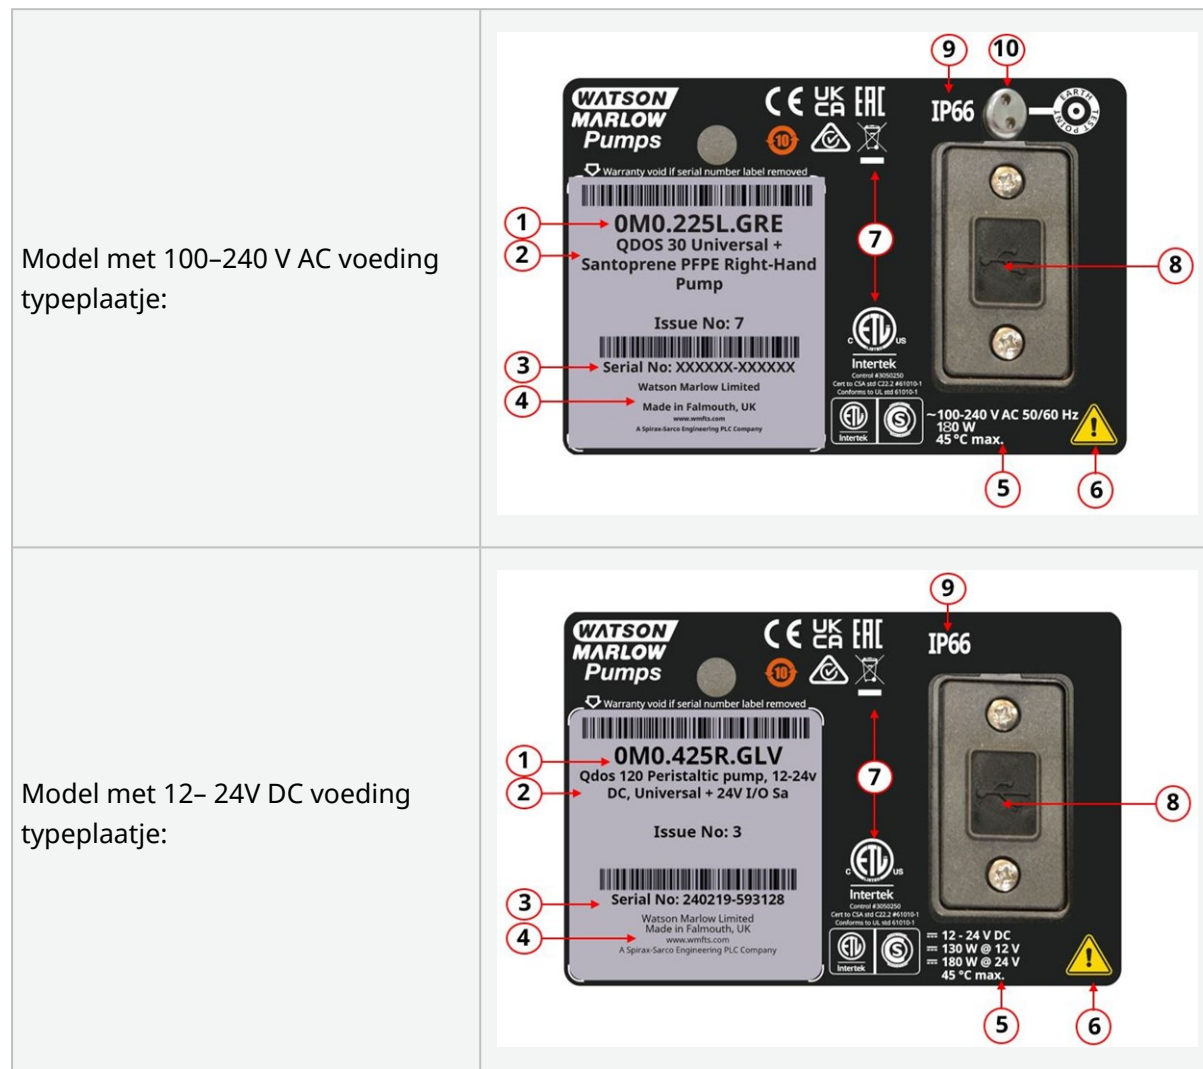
| | |
|---|---|
| Model met 100–240 V AC voeding typeplaatje: | WATSON MARLOW Pumps CE UK CA EAC IP66 EARTH TEST POINT 10 Warranty void if serial number label removed 0M0.225L.GRE QDOS 30 Universal + Santoprene PFPE Right-Hand Pump Issue No: 7 Serial No: XXXXXX-XXXXXX Watson Marlow Limited Made in Falmouth, UK www.wmfts.com A Spirax-Sarco Engineering PLC Company c ETL us Intertek Control #3050250 Cert to CSA std C22.2 #61010-1 Conforms to UL std 61010-1 Intertek ~100-240 V AC 50/60 Hz 180 W 45 °C max. 1 2 3 4 5 6 7 8 9 10 |
| Model met 12– 24V DC voeding typeplaatje: | WATSON MARLOW Pumps CE UK CA EAC IP66 10 Warranty void if serial number label removed 0M0.425R.GLV Qdos 120 Peristaltic pump, 12-24v DC, Universal + 24V I/O Sa Issue No: 3 Serial No: 240219-593128 Watson Marlow Limited Made in Falmouth, UK www.wmfts.com A Spirax-Sarco Engineering PLC Company c ETL us Intertek Control #3050250 Cert to CSA std C22.2 #61010-1 Conforms to UL std 61010-1 Intertek 12 - 24 V DC 130 W @ 12 V 180 W @ 24 V 45 °C max. 1 2 3 4 5 6 7 8 9 |